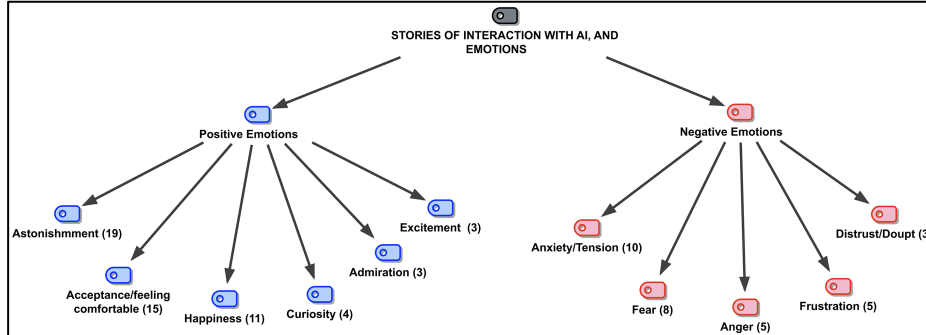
STORIES OF INTERACTION WITH AI, AND EMOTIONS

Positive Emotions

Astonishmment (19)

Acceptance/feeling comfortable (15)

Happiness (11)

Curiosity (4)

Admiration (3)

Excitement (3)

Negative Emotions

Anxiety/Tension (10)

Fear (8)

Anger (5)

Frustration (5)

Distrust/Doupt (3